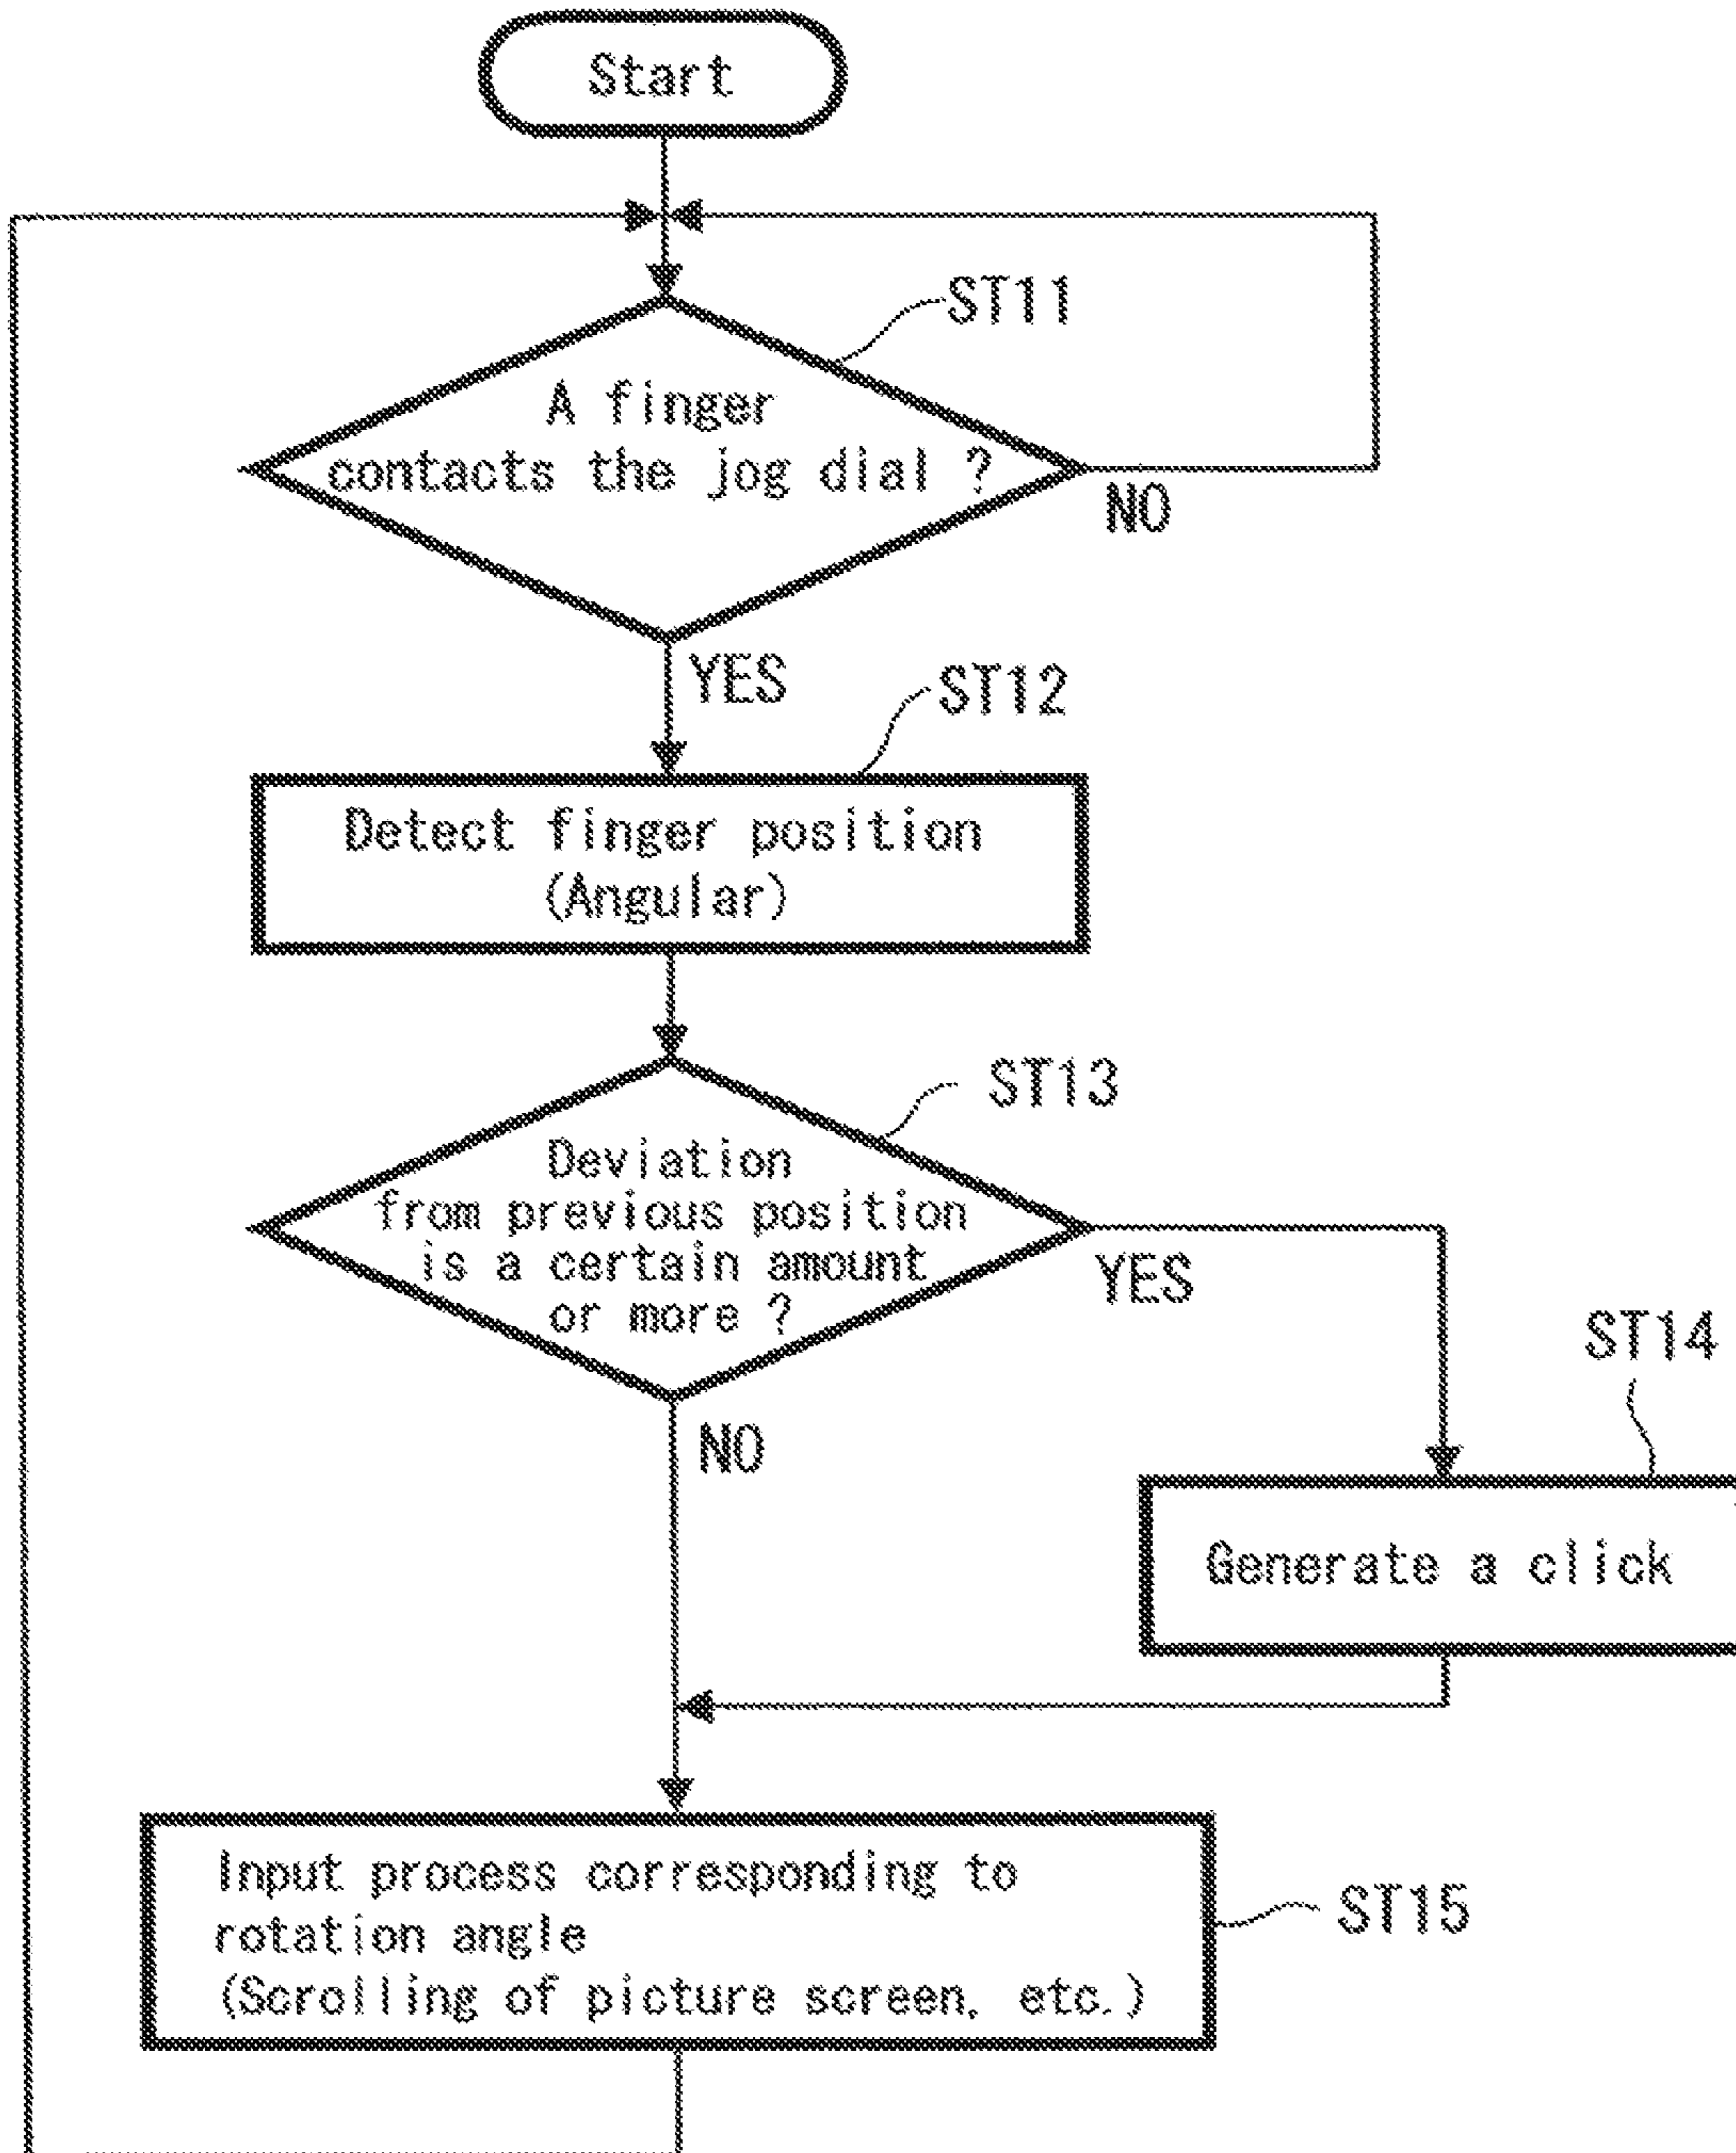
Start

ST11

A finger contacts the jog dial ?

NO

YES

ST12

Detect finger position (Angular)

ST13

Deviation from previous position is a certain amount or more ?

YES

ST14

NO

Generate a click

Input process corresponding to rotation angle (Scrolling of picture screen, etc.)

ST15